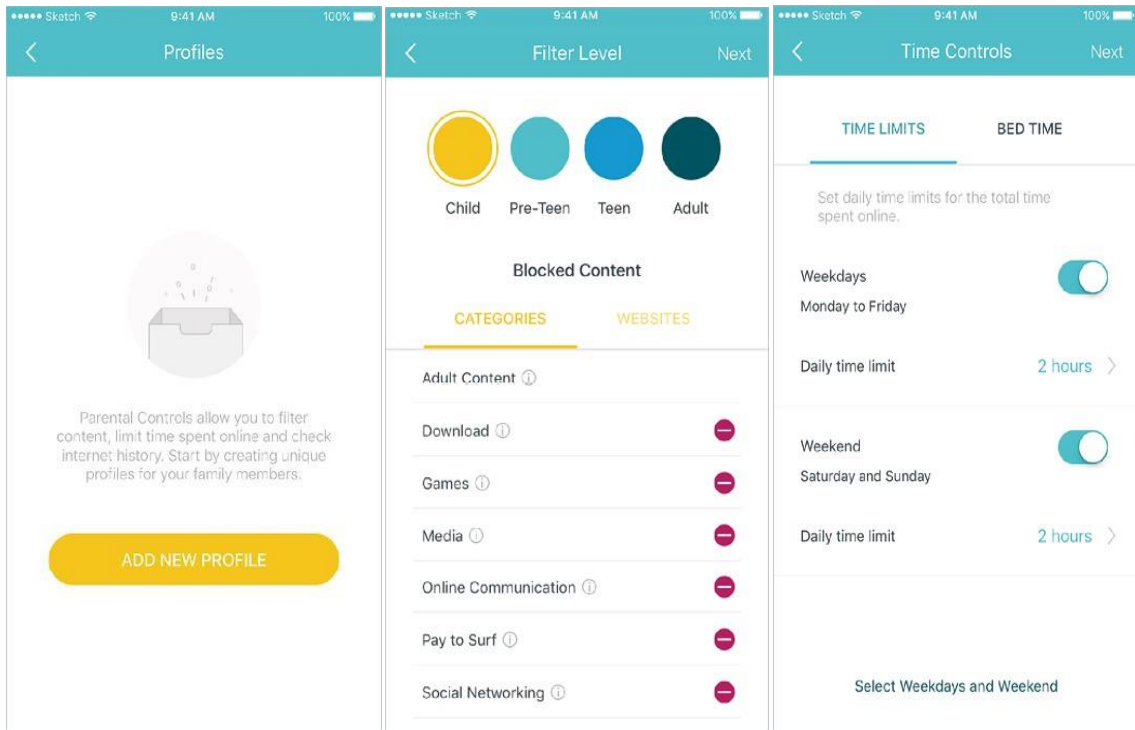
••••• Sketch 9:41 AM 100%

Profiles

Parental Controls allow you to filter content, limit time spent online and check internet history. Start by creating unique profiles for your family members.

ADD NEW PROFILE

••••• Sketch 9:41 AM 100%

Filter Level

Next

Child

Pre-Teen

Teen

Adult

Blocked Content

CATEGORIES

WEBSITES

Adult Content

Download

Games

Media

Online Communication

Pay to Surf

Social Networking

••••• Sketch 9:41 AM 100%

Time Controls

Next

TIME LIMITS

BED TIME

Set daily time limits for the total time spent online.

Weekdays

Monday to Friday

Daily time limit

2 hours

Weekend

Saturday and Sunday

Daily time limit

2 hours

Select Weekdays and Weekend